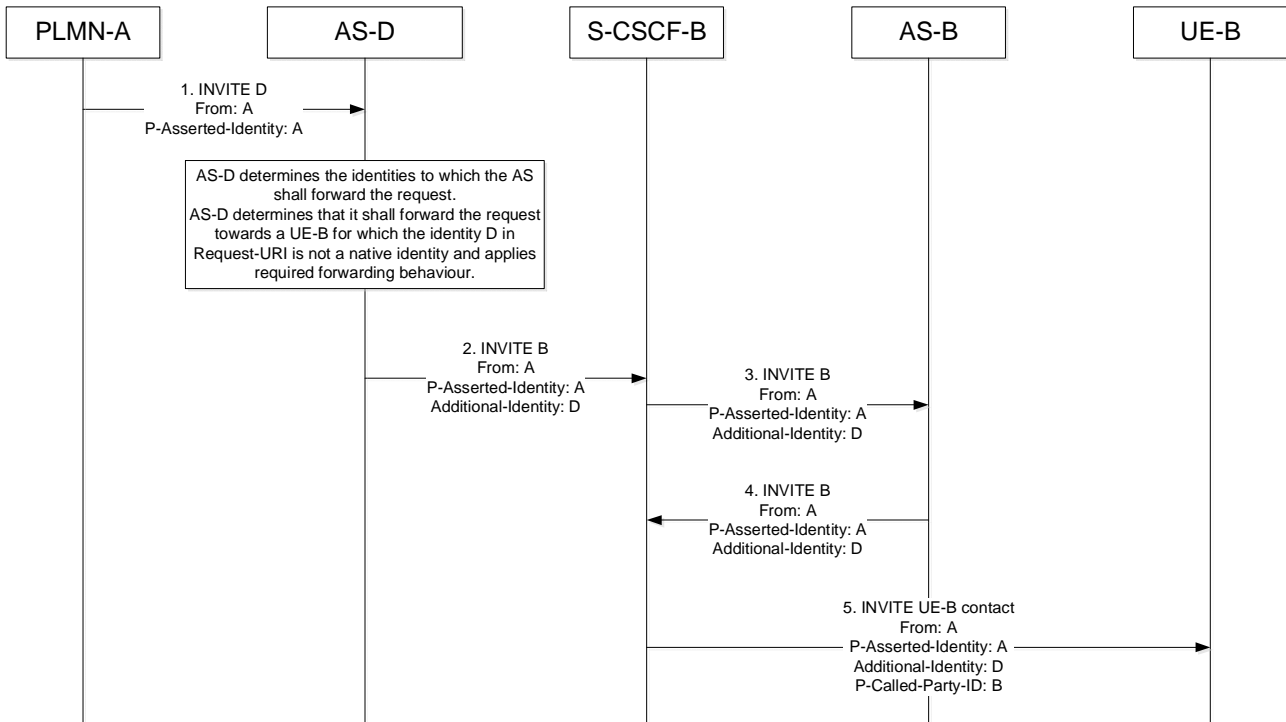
PLMN-A

AS-D

S-CSCF-B

AS-B

UE-B

1. INVITE D
From: A
P-Asserted-Identity: A

AS-D determines the identities to which the AS shall forward the request.
AS-D determines that it shall forward the request towards a UE-B for which the identity D in Request-URI is not a native identity and applies required forwarding behaviour.

2. INVITE B
From: A
P-Asserted-Identity: A
Additional-Identity: D

3. INVITE B
From: A
P-Asserted-Identity: A
Additional-Identity: D

4. INVITE B
From: A
P-Asserted-Identity: A
Additional-Identity: D

5. INVITE UE-B contact
From: A
P-Asserted-Identity: A
Additional-Identity: D
P-Called-Party-ID: B